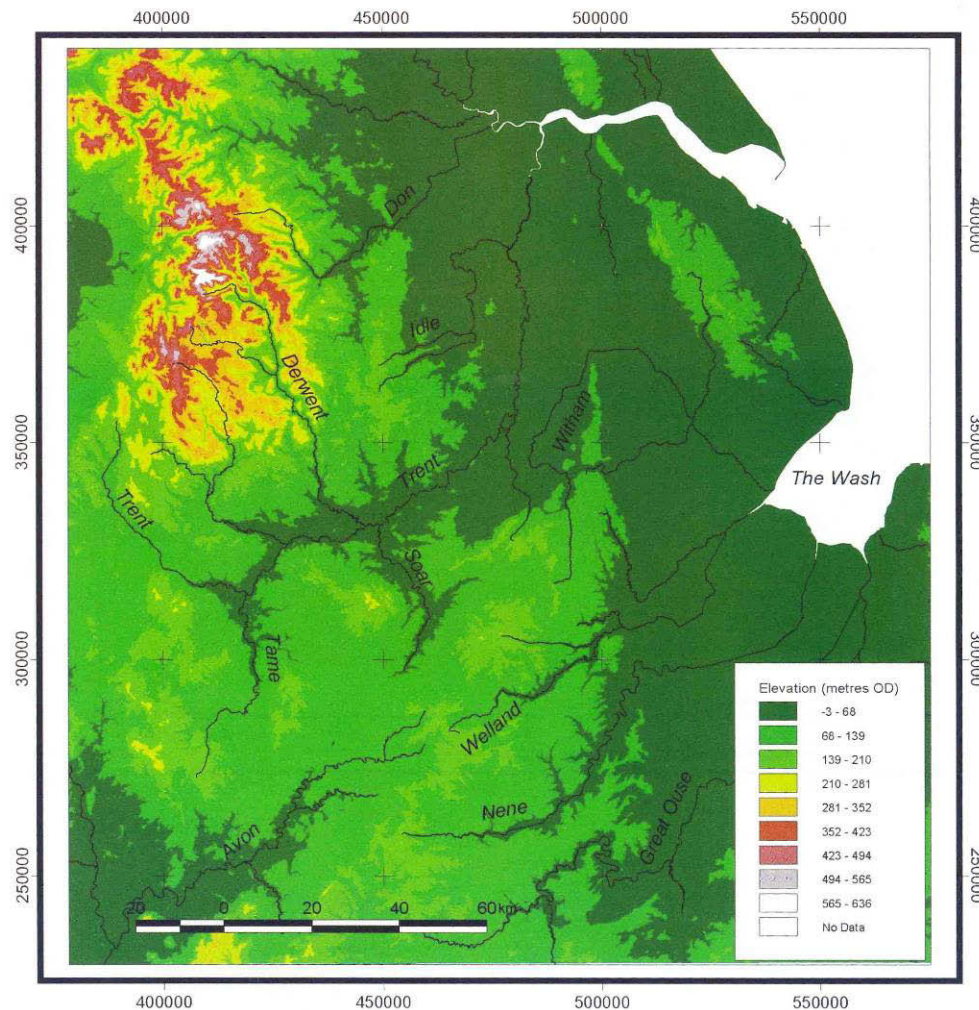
400000 450000 500000 550000

400000
350000
300000
250000

400000
350000
300000
250000

Don
Idle
Derwent
Witham
The Wash
Trent
Trent
Soar
Tame
Welland
Nene
Great Ouse
Avon

20 0 20 40 60 km

Elevation (metres OD)
-3 - 68
68 - 139
139 - 210
210 - 281
281 - 352
352 - 423
423 - 494
494 - 565
565 - 636
No Data

400000 450000 500000 550000